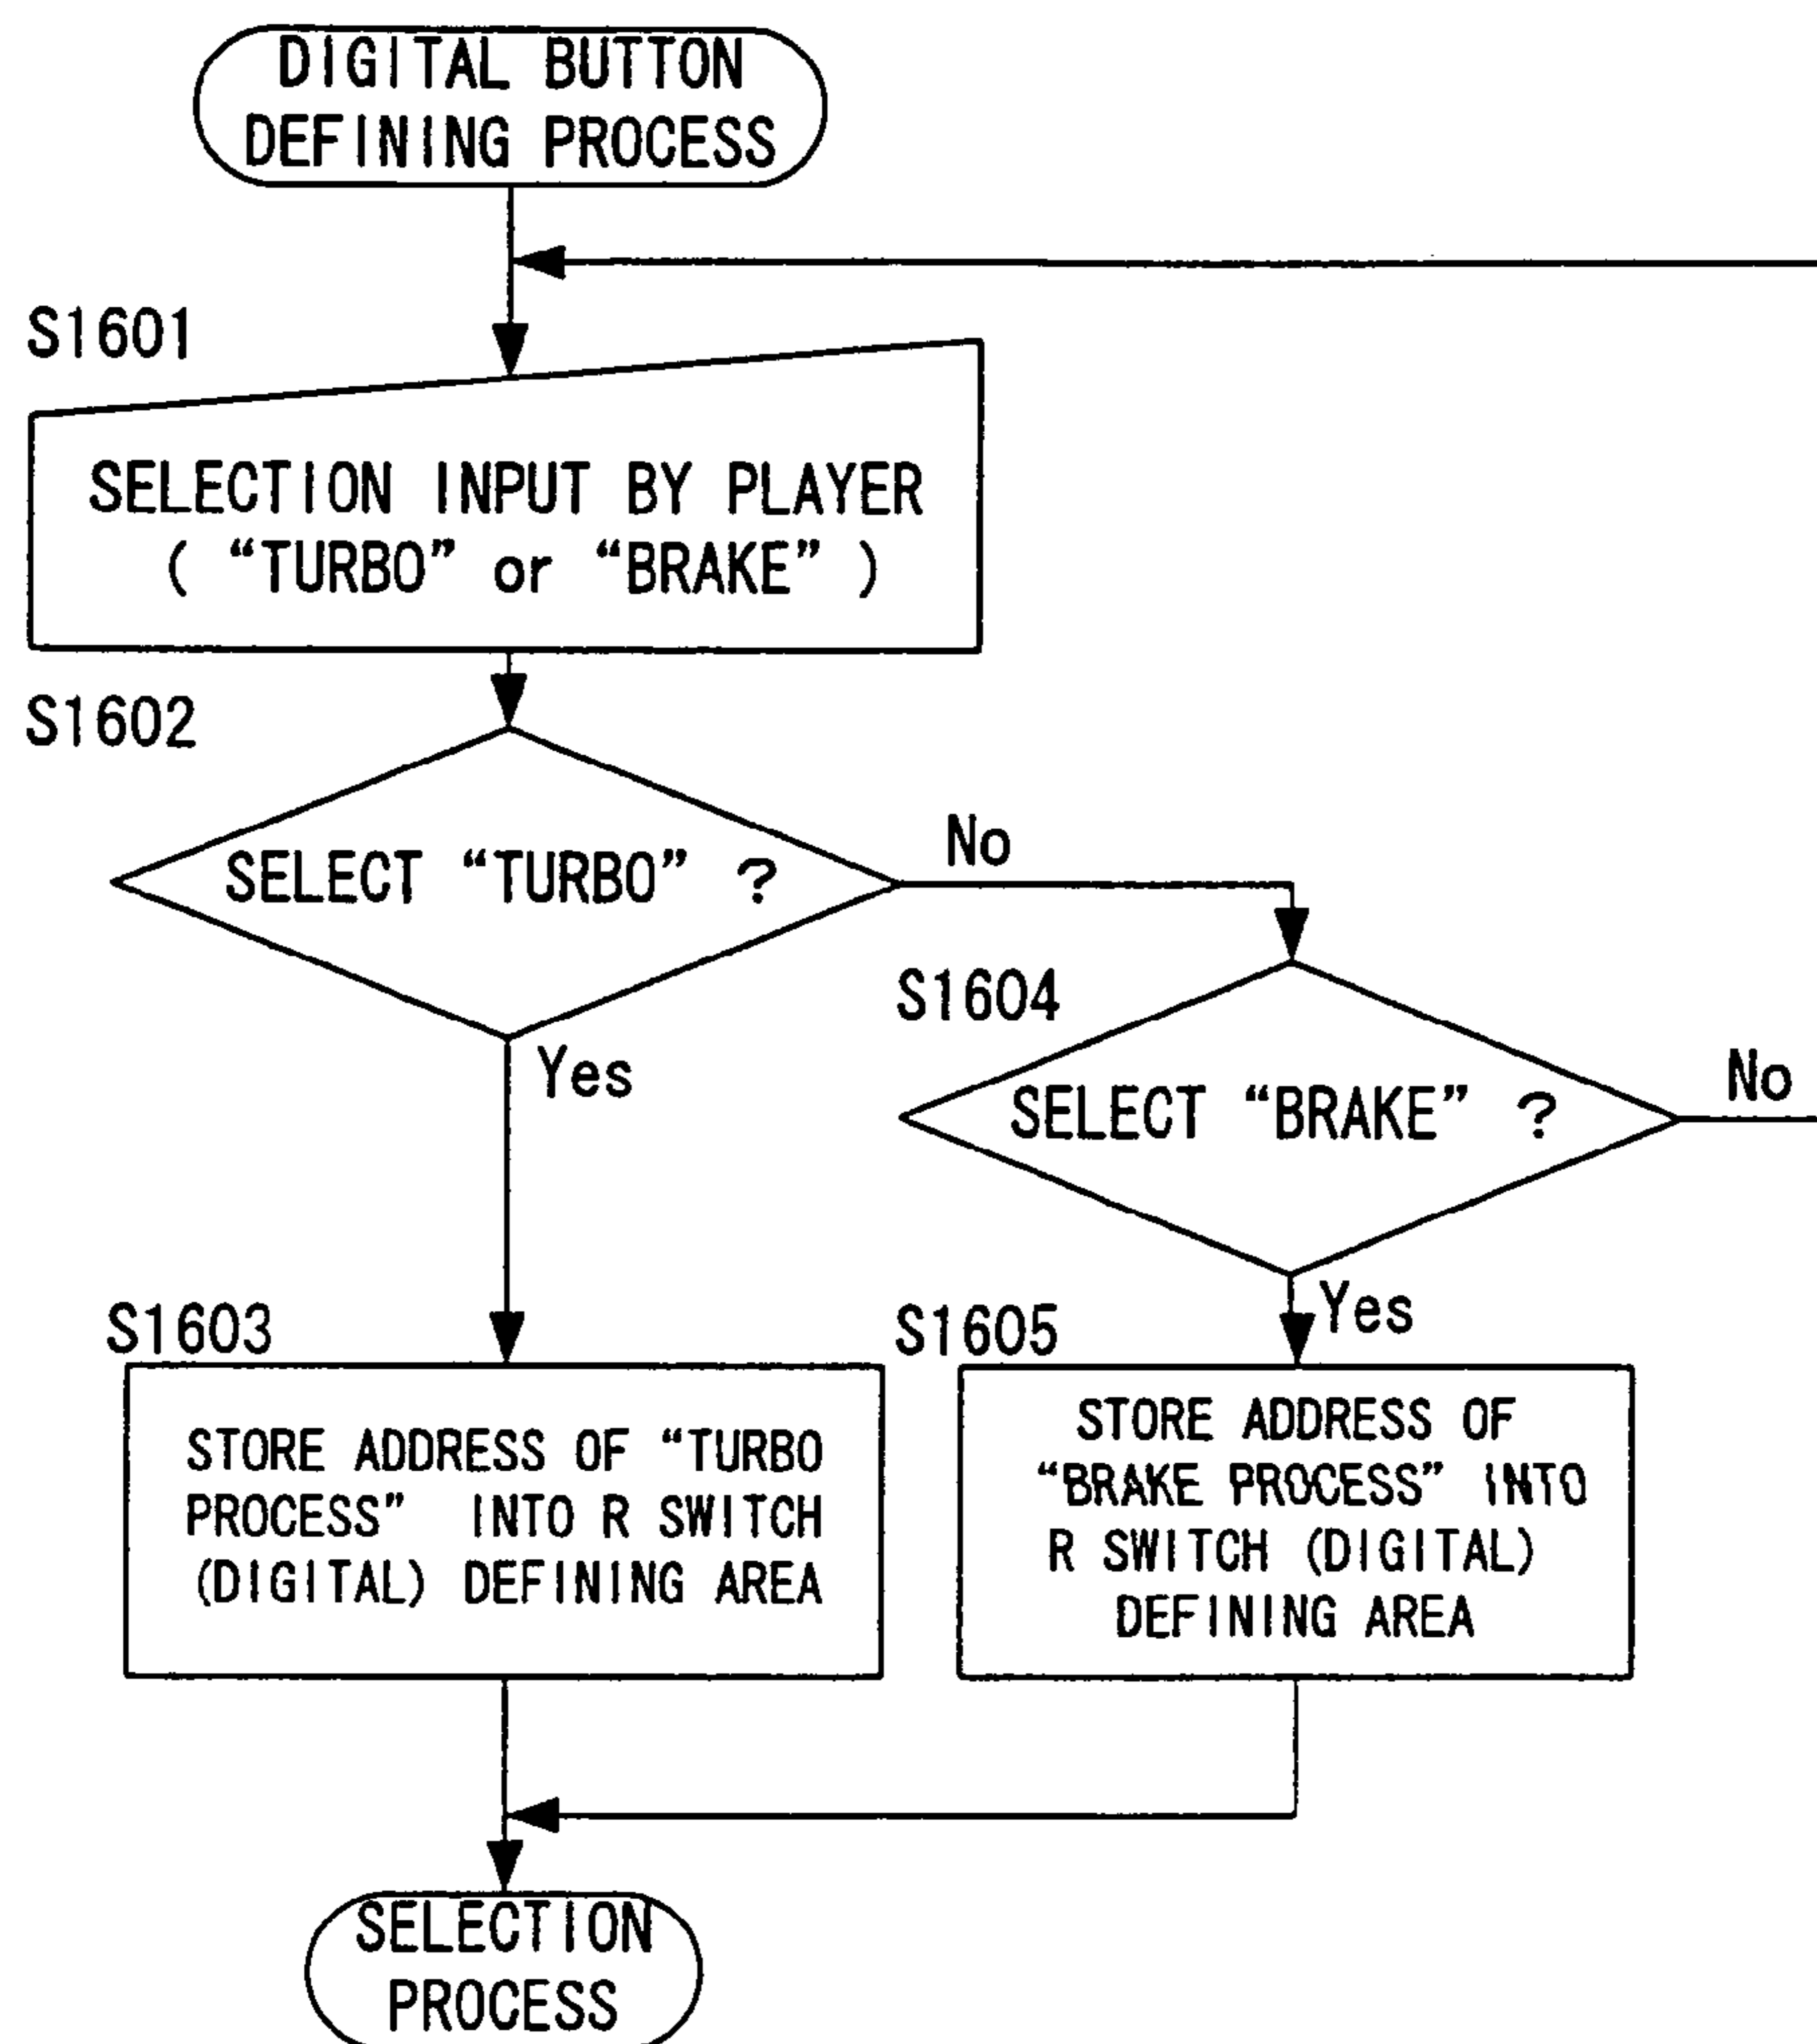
DIGITAL BUTTON DEFINING PROCESS

S1601

SELECTION INPUT BY PLAYER ( “TURBO” or “BRAKE” )

S1602

SELECT “TURBO” ?

No

Yes

S1604

SELECT “BRAKE” ?

No

Yes

S1603

STORE ADDRESS OF “TURBO PROCESS” INTO R SWITCH (DIGITAL) DEFINING AREA

S1605

STORE ADDRESS OF “BRAKE PROCESS” INTO R SWITCH (DIGITAL) DEFINING AREA

SELECTION PROCESS